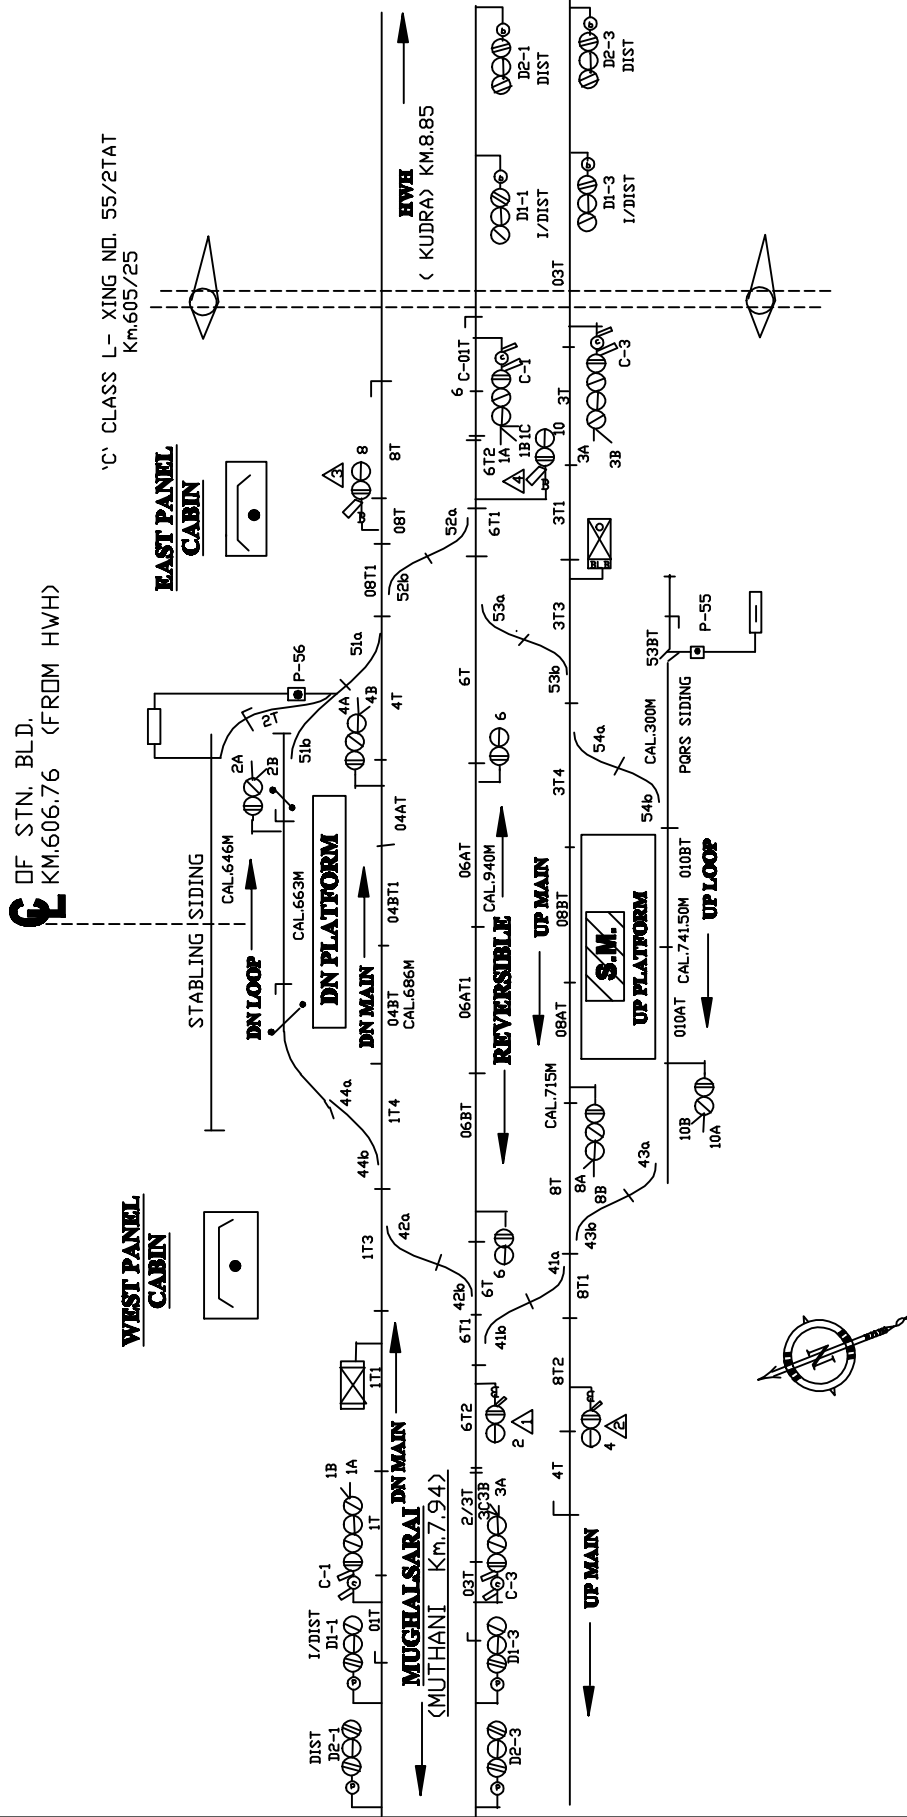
'C' CLASS L- XING NO. 55/2TAT
Km.605/25

HWH
( KUDRA) KM.8.85

D2-1
DIST

D2-3
DIST

D1-1
I/DIST

D1-3
I/DIST

03T

C-01T
6
C-1
1A
1B
1C
10
6T2
3T
C-3
3A
3B
8
8T
08T
08T1
52a
52b
6T1
3T1
BLB
53a
53b
3T3
6T
53BT
P-55
6
3T4
54a
54b
CAL.300M
PQRS SIDING

EAST PANEL CABIN

OF STN. BLD.
KM.606.76 (FROM HWH)

P-56
51a
51b
2T
4A
4B
4T
2A
2B
04AT
STABLING SIDING
CAL.646M
CAL.663M
DN LOOP
DN PLATFORM
04BT1
DN MAIN
04BT
CAL.686M
06AT
CAL.940M
06AT1
UP MAIN
REVERSIBLE
08BT
08AT
S.M.
UP PLATFORM
010BT
CAL.741.50M
010AT
UP LOOP
44a
44b
1T4
06BT
CAL.715M
10B
10A
8A
8B
8T
43a
43b

WEST PANEL CABIN

1T3
42a
42b
6T
6
41a
41b
6T1
8T1
1T1
8T2
6T2
2
4
4T

DIST
D2-1
I/DIST
D1-1
C-1
1B
1A
01T
1T
DN MAIN
MUGHALSARAI
(MUTHANI Km.7.94)
03T
2/3T
3C3B
3A
C-3
D1-3
D2-3
UP MAIN